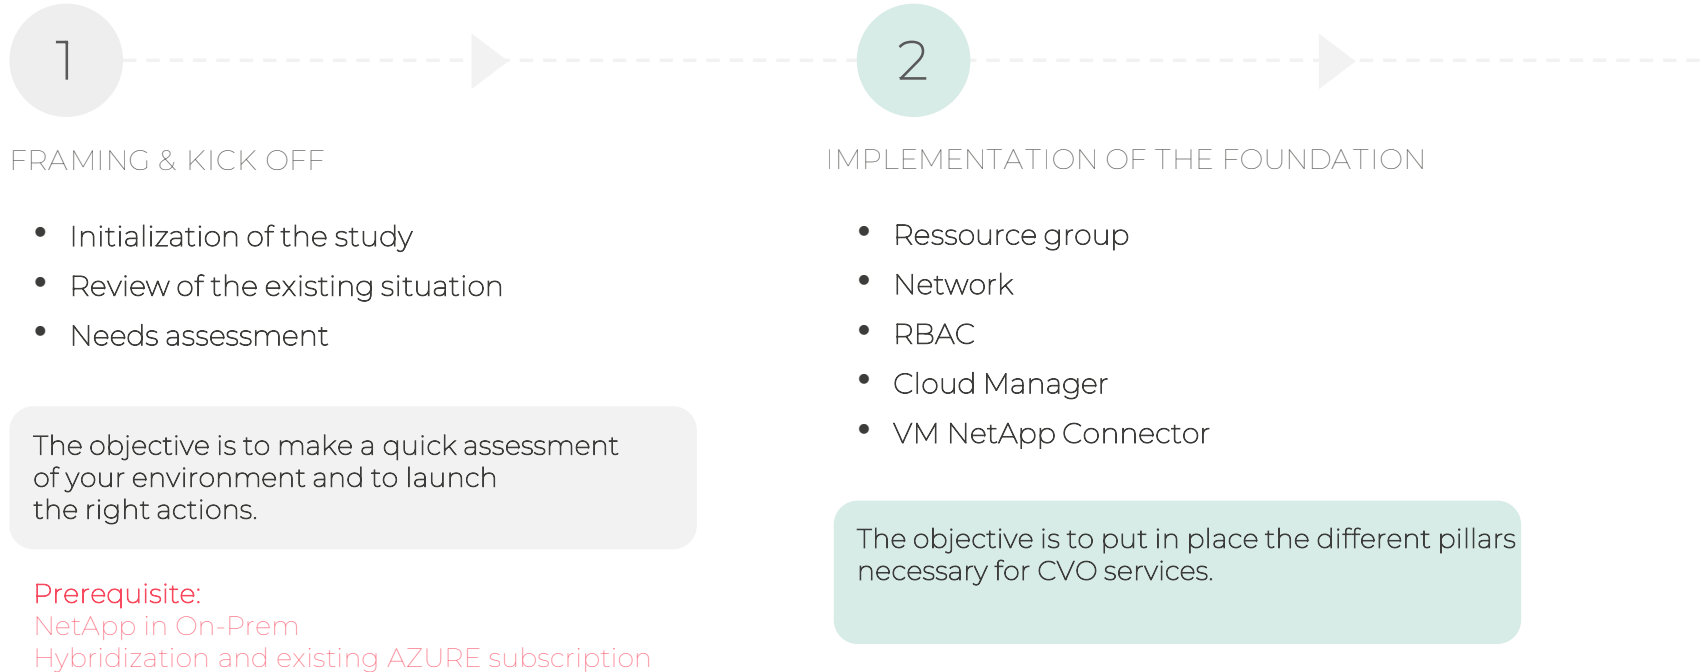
1

FRAMING & KICK OFF

- Initialization of the study
- Review of the existing situation
- Needs assessment

The objective is to make a quick assessment of your environment and to launch the right actions.

Prerequisite:
NetApp in On-Prem
Hybridization and existing AZURE subscription

2

IMPLEMENTATION OF THE FOUNDATION

- Ressource group
- Network
- RBAC
- Cloud Manager
- VM NetApp Connector

The objective is to put in place the different pillars necessary for CVO services.